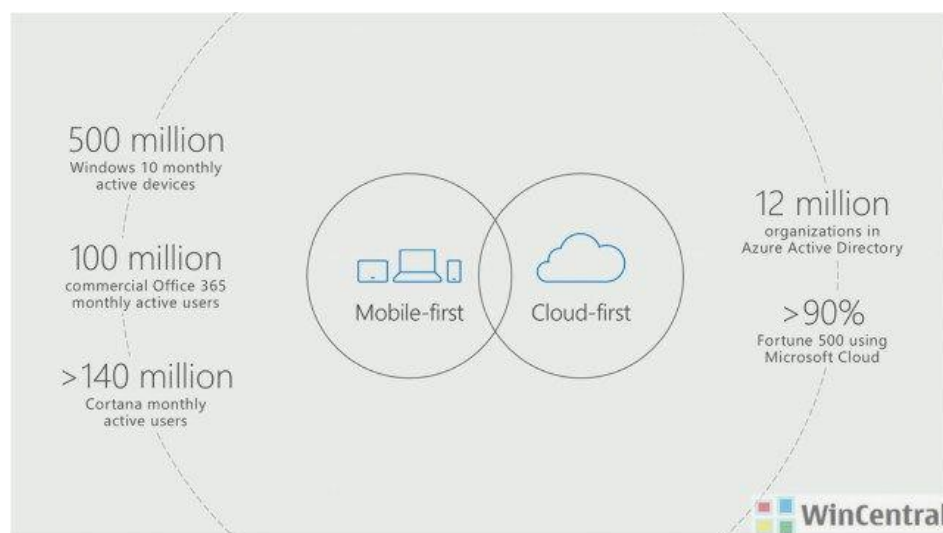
500 million
Windows 10 monthly active devices

100 million
commercial Office 365 monthly active users

>140 million
Cortana monthly active users

Mobile-first

Cloud-first

12 million
organizations in Azure Active Directory

>90%
Fortune 500 using Microsoft Cloud

WinCentral